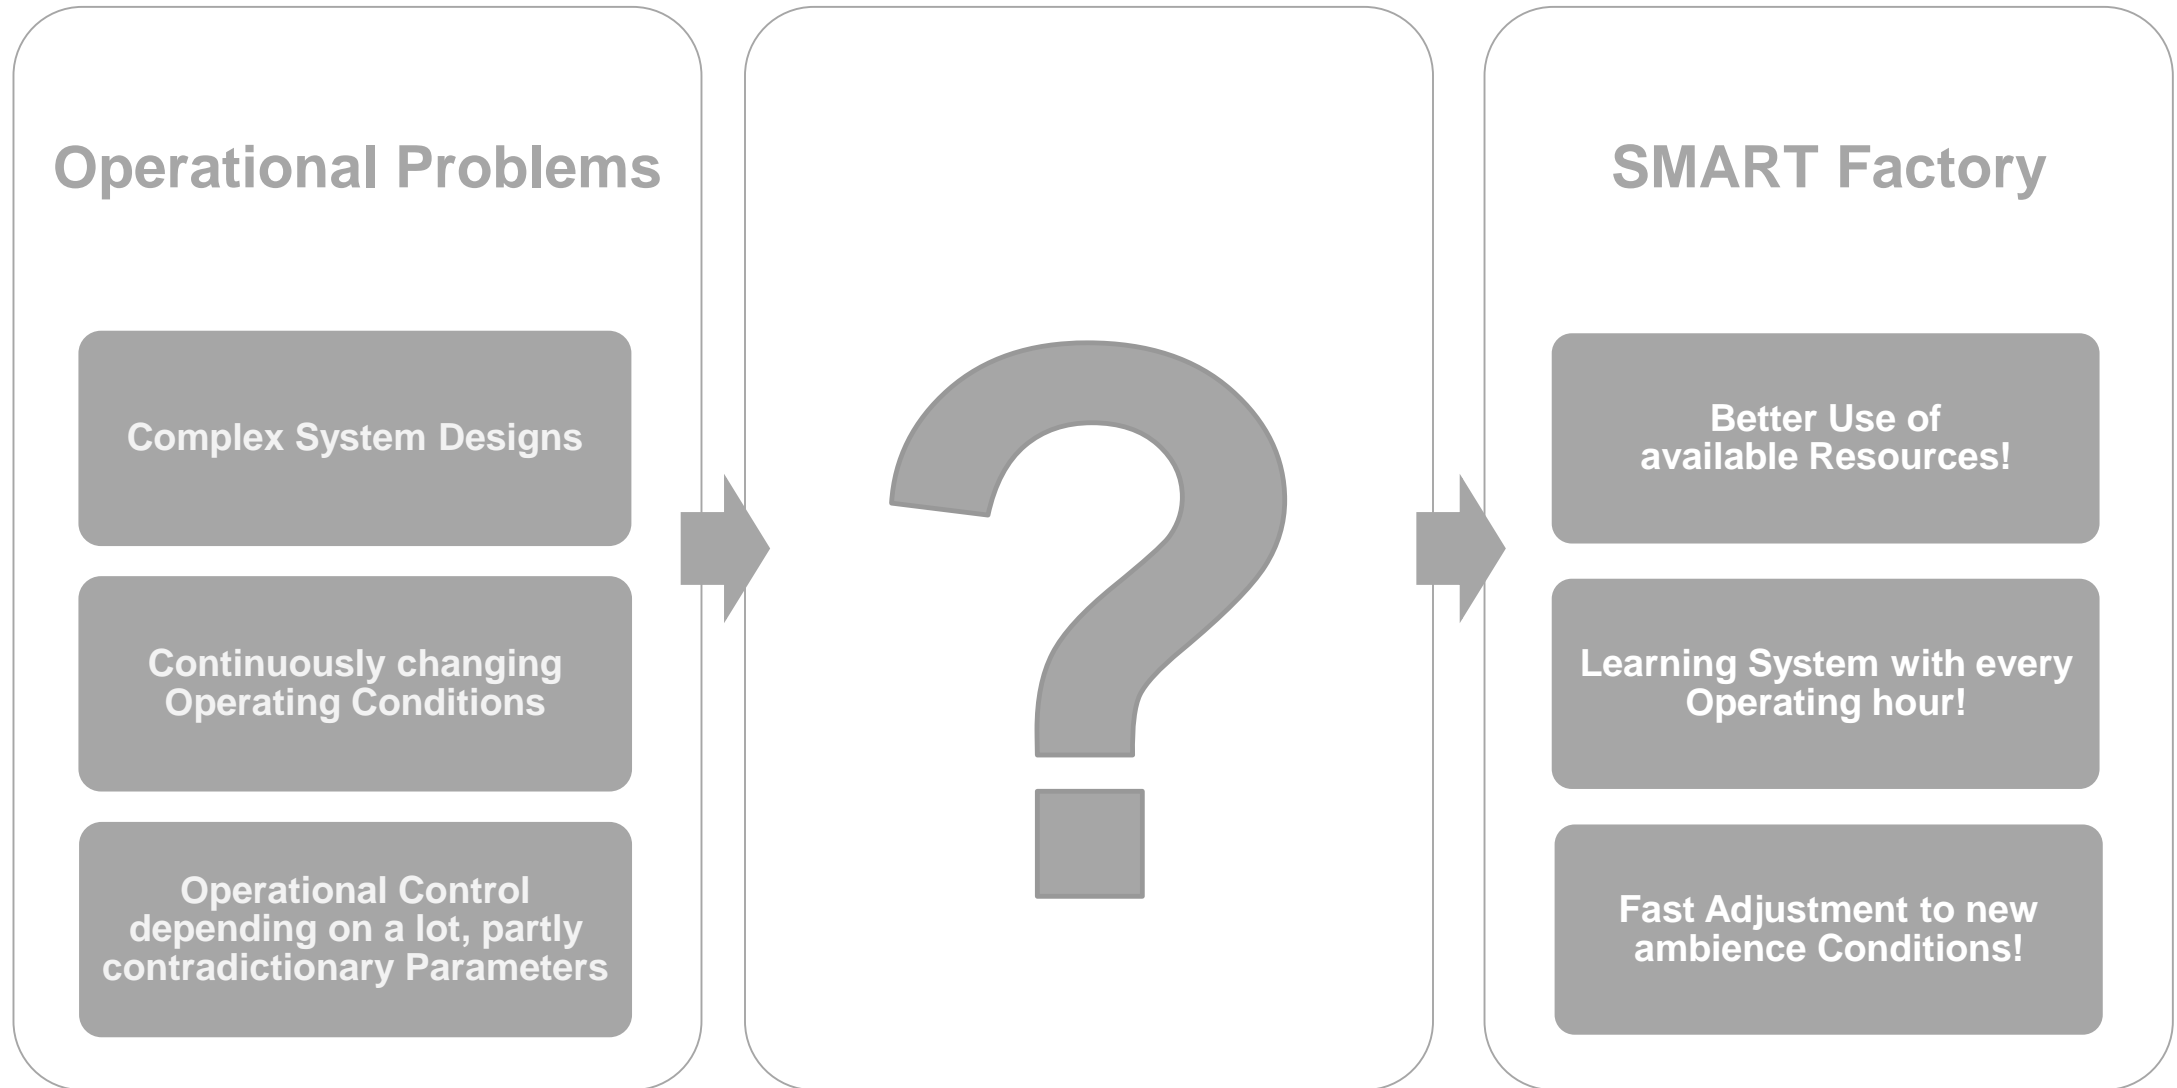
Operational Problems

Complex System Designs

Continuously changing Operating Conditions

Operational Control depending on a lot, partly contradictionary Parameters

?

SMART Factory

Better Use of available Resources!

Learning System with every Operating hour!

Fast Adjustment to new ambience Conditions!